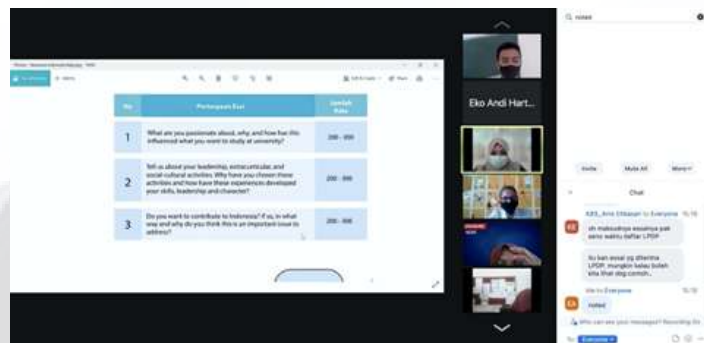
| No | Pertanyaan Esai | Jumlah Kata |
|---|---|---|
| 1 | What are you passionate about, why, and how has this influenced what you want to study at university? | 200 - 300 |
| 2 | Tell us about your leadership, extracurricular, and social-cultural activities. Why have you chosen these activities and how have these experiences developed your skills, leadership and character? | 200 - 300 |
| 3 | Do you want to contribute to Indonesia? If so, in what way and why do you think this is an important issue to address? | 200 - 300 |

Eko Andi Hart...

Invite Mute All More

Chat

KB

oh maksudnya esainya pak sama waktu daftar LPDP

itu kan essai yg diterima LPDP. mungkin kalau boleh kita lihat dog contoh..

noted

Who can see your messages? Recording On

To: Everyone